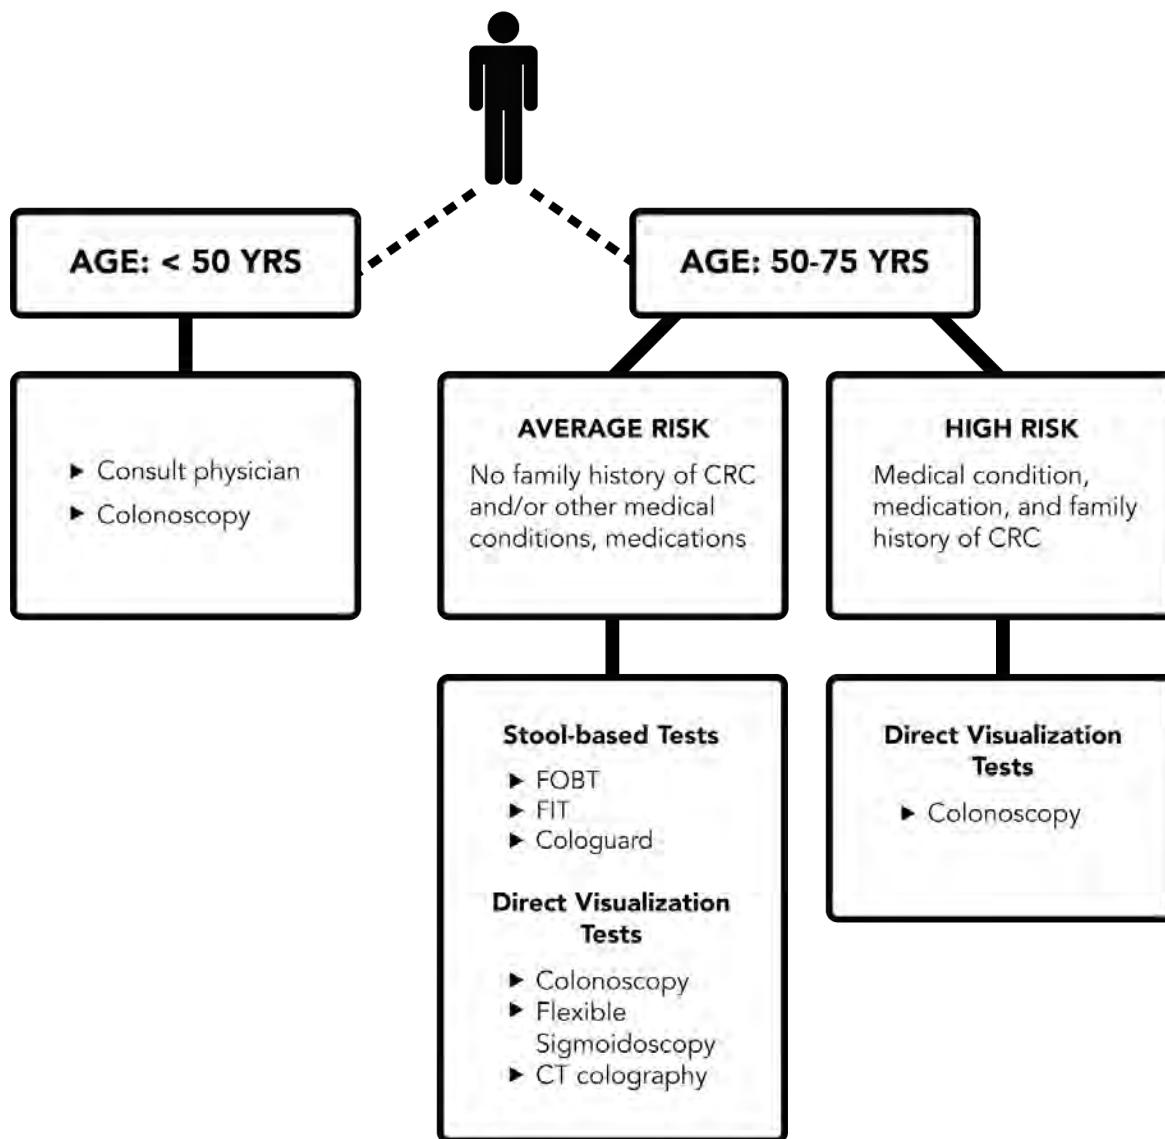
AGE: < 50 YRS

AGE: 50-75 YRS

▸ Consult physician
▸ Colonoscopy

AVERAGE RISK
No family history of CRC and/or other medical conditions, medications

HIGH RISK
Medical condition, medication, and family history of CRC

Stool-based Tests
▸ FOBT
▸ FIT
▸ Cologuard

Direct Visualization Tests
▸ Colonoscopy
▸ Flexible Sigmoidoscopy
▸ CT colography

Direct Visualization Tests
▸ Colonoscopy